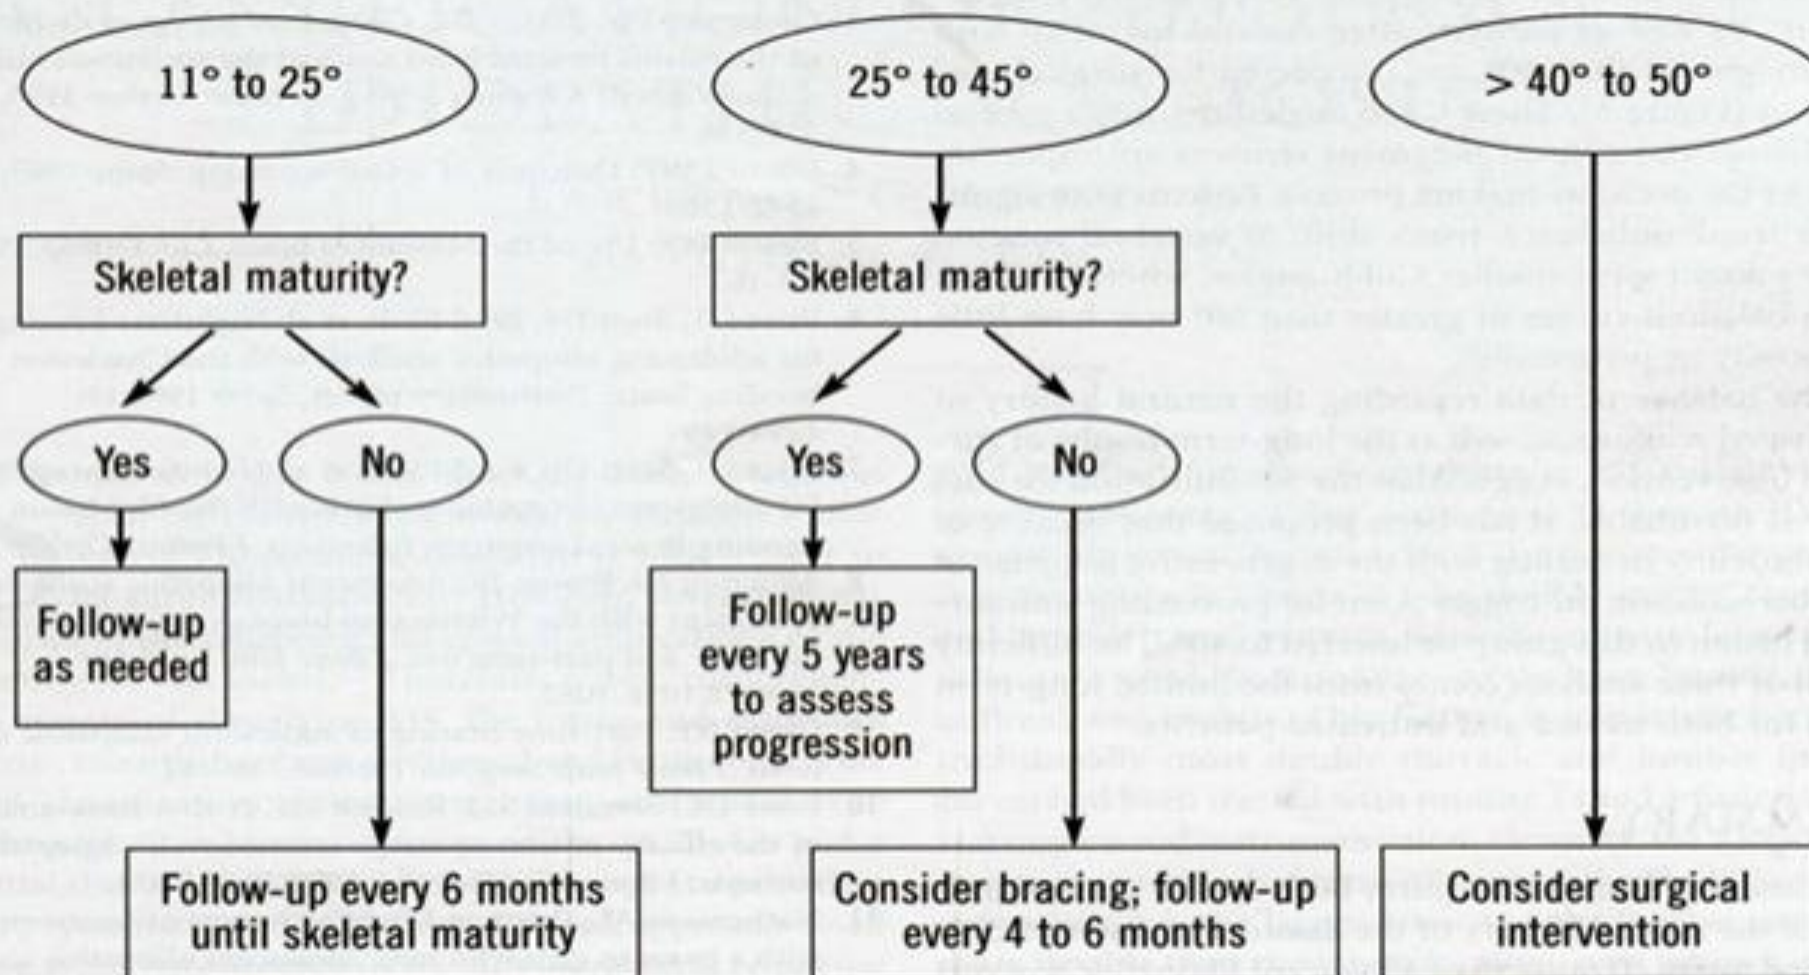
11° to 25°

Skeletal maturity?

Yes

No

Follow-up as needed

Follow-up every 6 months until skeletal maturity

25° to 45°

Skeletal maturity?

Yes

No

Follow-up every 5 years to assess progression

Consider bracing; follow-up every 4 to 6 months

> 40° to 50°

Consider surgical intervention